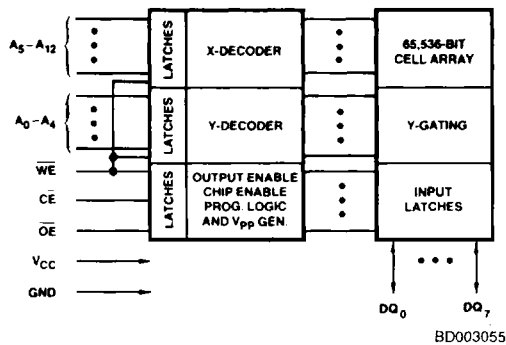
$A_5-A_{12}$

$A_0-A_4$

$\overline{WE}$

$\overline{CE}$

$\overline{OE}$

$V_{CC}$

GND

LATCHES

X-DECODER

LATCHES

Y-DECODER

LATCHES

OUTPUT ENABLE CHIP ENABLE PROG. LOGIC AND $V_{PP}$ GEN.

65,536-BIT CELL ARRAY

Y-GATING

INPUT LATCHES

$DQ_0$

$DQ_7$

BD003055